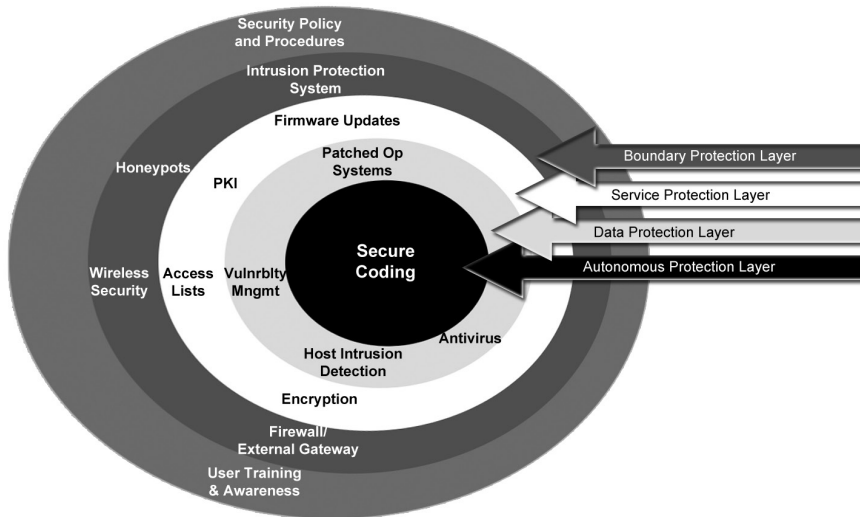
Security Policy and Procedures

Intrusion Protection System

Firmware Updates

Honeypots

PKI

Patched Op Systems

Secure Coding

Wireless Security

Access Lists

Vulnrblty Mngmt

Antivirus

Host Intrusion Detection

Encryption

Firewall/ External Gateway

User Training & Awareness

Boundary Protection Layer

Service Protection Layer

Data Protection Layer

Autonomous Protection Layer